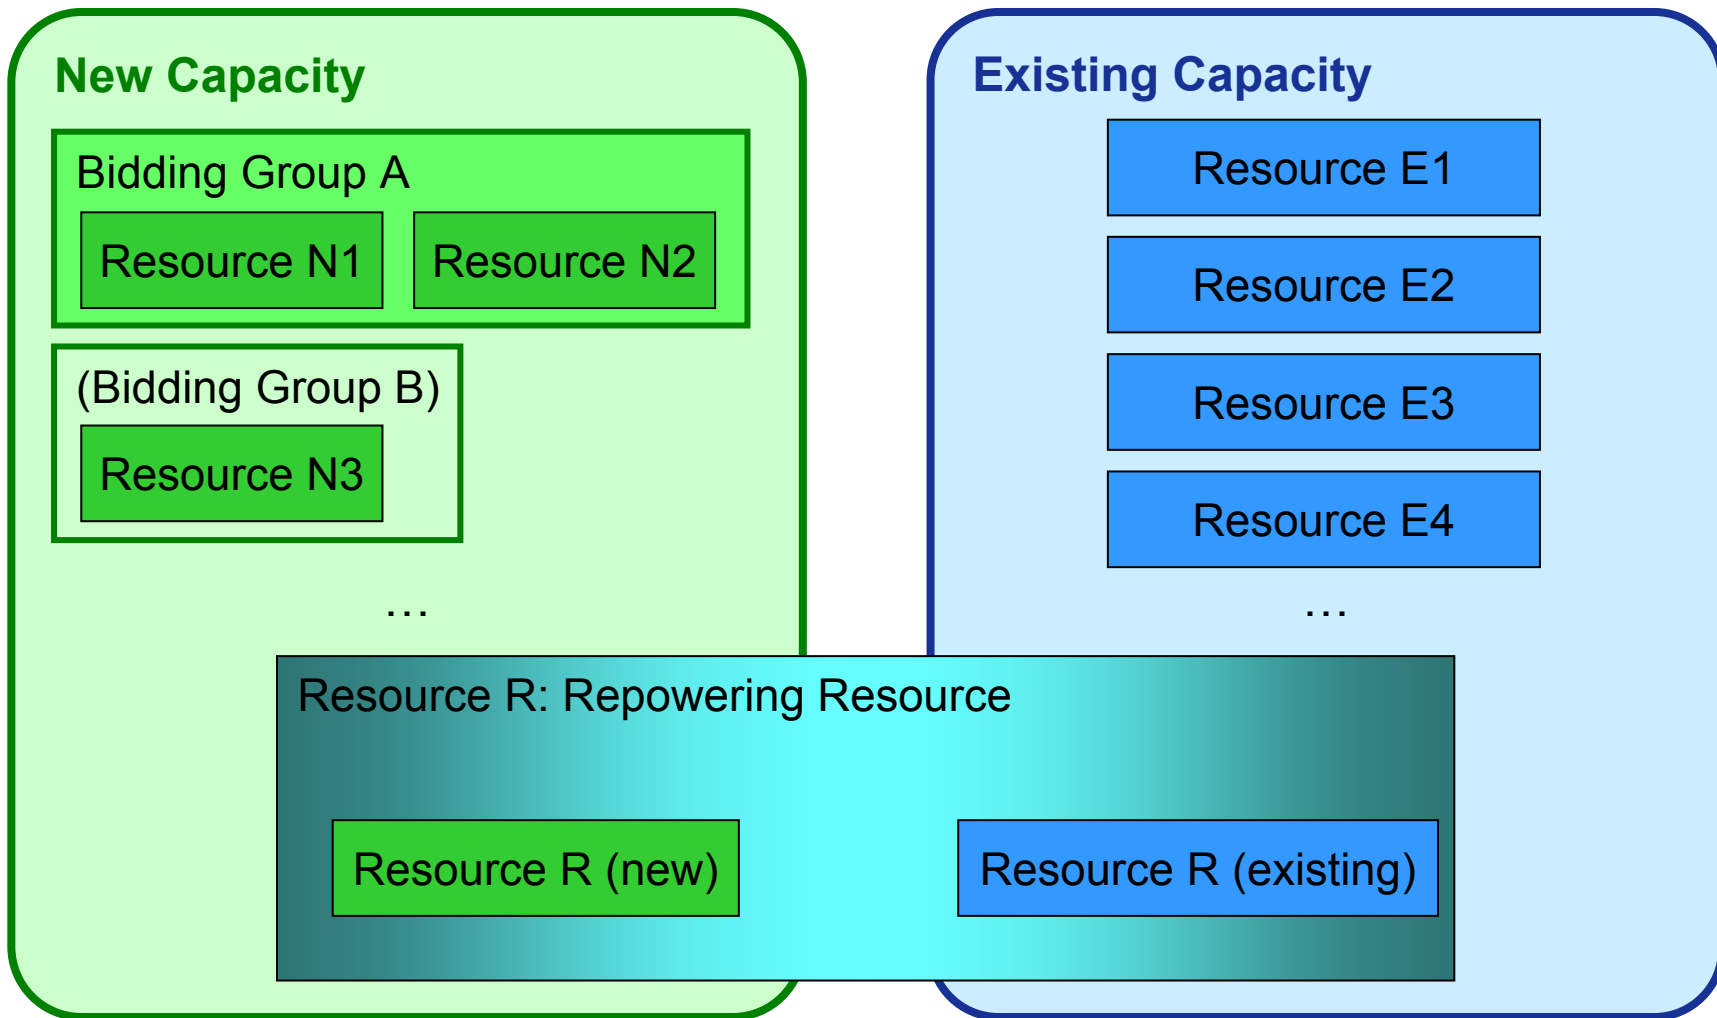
New Capacity

Bidding Group A

Resource N1

Resource N2

(Bidding Group B)

Resource N3

...

Existing Capacity

Resource E1

Resource E2

Resource E3

Resource E4

...

Resource R: Repowering Resource

Resource R (new)

Resource R (existing)